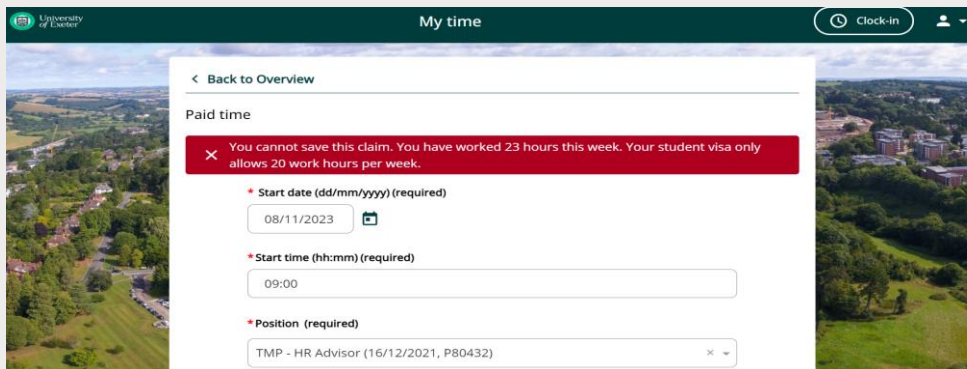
University of Exeter

My time

Clock-in

< Back to Overview

Paid time

× You cannot save this claim. You have worked 23 hours this week. Your student visa only allows 20 work hours per week.

* Start date (dd/mm/yyyy) (required)

08/11/2023

*Start time (hh:mm) (required)

09:00

*Position (required)

TMP - HR Advisor (16/12/2021, P80432)